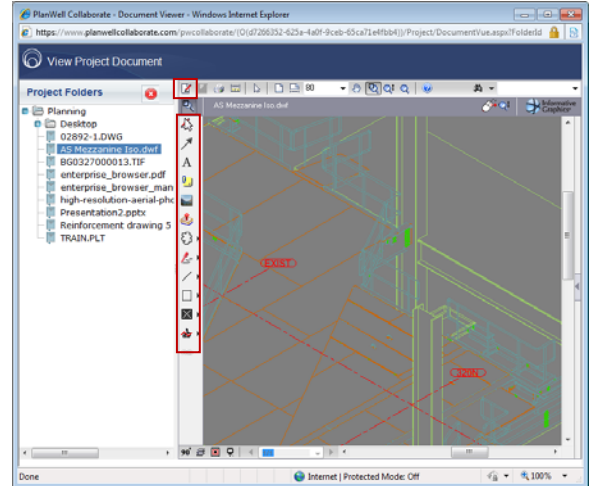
PlanWell Collaborate - Document Viewer - Windows Internet Explorer

https://www.planwellcollaborate.com/pwcollaborate/(O(d7206352-625a-4a0f-9ceb-65ca71e4fbb4))/Project/DocumentVue.aspx?FolderId

View Project Document

Project Folders

Planning
Desktop
02892-1.DWG
AS Mezzanine Iso.dwf
BG0327000013.TIF
enterprise_browser.pdf
enterprise_browser_man
high-resolution-aerial-pho
Presentation2.pptx
Reinforcement drawing 5
TRAIN.PLT

80

AS Mezzanine Iso.dwf

Informative Graphics

EXIST

120N

Done

Internet | Protected Mode: Off

100%